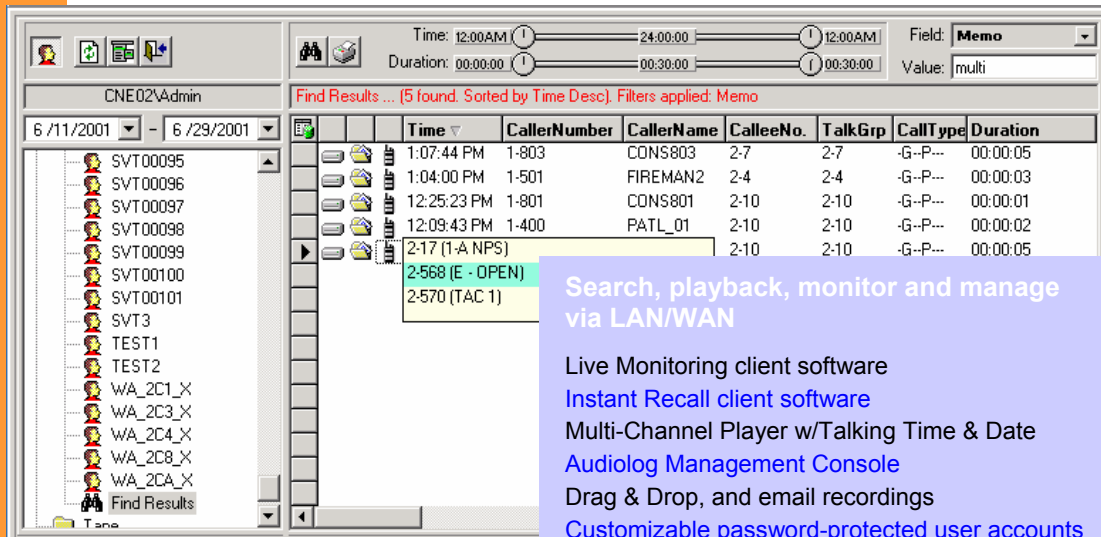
Time: 12:00AM 24:00:00 12:00AM
Duration: 00:00:00 00:30:00 00:30:00
Field: Memo
Value: multi

CNE02\Admin

Find Results ... (5 found. Sorted by Time Desc). Filters applied: Memo

6 /11/2001 - 6 /29/2001

SVT00095
SVT00096
SVT00097
SVT00098
SVT00099
SVT00100
SVT00101
SVT3
TEST1
TEST2
WA_2C1_X
WA_2C3_X
WA_2C4_X
WA_2C8_X
WA_2CA_X
Find Results
Tape

| Time | CallerNumber | CallerName | CalleeNo. | TalkGrp | CallType | Duration |
|---|---|---|---|---|---|---|
| 1:07:44 PM | 1-803 | CONS803 | 2-7 | 2-7 | -G--P--- | 00:00:05 |
| 1:04:00 PM | 1-501 | FIREMAN2 | 2-4 | 2-4 | -G--P--- | 00:00:03 |
| 12:25:23 PM | 1-801 | CONS801 | 2-10 | 2-10 | -G--P--- | 00:00:01 |
| 12:09:43 PM | 1-400 | PATL_01 | 2-10 | 2-10 | -G--P--- | 00:00:02 |
| | | | | 2-10 | -G--P--- | 00:00:05 |

2-17 (1-A NPS)
2-568 (E - OPEN)
2-570 (TAC 1)

Search, playback, monitor and manage via LAN/WAN

Live Monitoring client software
Instant Recall client software
Multi-Channel Player w/Talking Time & Date
Audiolog Management Console
Drag & Drop, and email recordings
Customizable password-protected user accounts